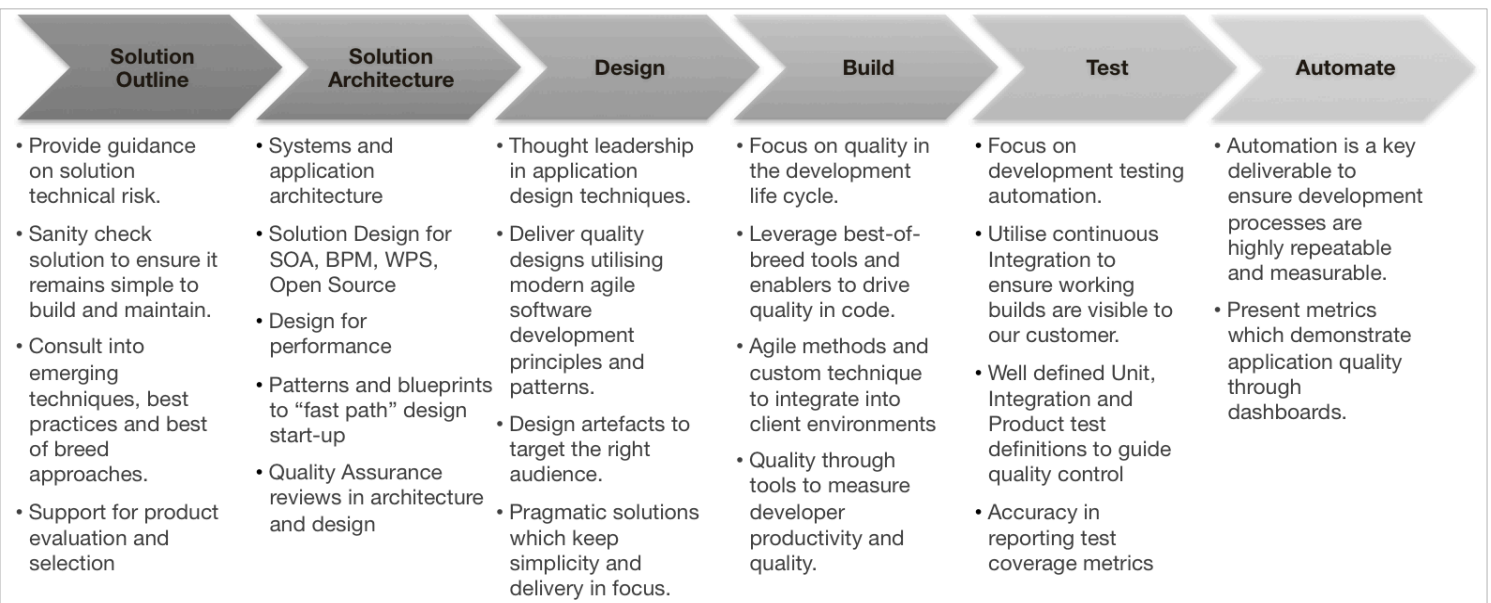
Solution Outline

• Provide guidance on solution technical risk.

• Sanity check solution to ensure it remains simple to build and maintain.

• Consult into emerging techniques, best practices and best of breed approaches.

• Support for product evaluation and selection

Solution Architecture

• Systems and application architecture

• Solution Design for SOA, BPM, WPS, Open Source

• Design for performance

• Patterns and blueprints to "fast path" design start-up

• Quality Assurance reviews in architecture and design

Design

• Thought leadership in application design techniques.

• Deliver quality designs utilising modern agile software development principles and patterns.

• Design artefacts to target the right audience.

• Pragmatic solutions which keep simplicity and delivery in focus.

Build

• Focus on quality in the development life cycle.

• Leverage best-of-breed tools and enablers to drive quality in code.

• Agile methods and custom technique to integrate into client environments

• Quality through tools to measure developer productivity and quality.

Test

• Focus on development testing automation.

• Utilise continuous Integration to ensure working builds are visible to our customer.

• Well defined Unit, Integration and Product test definitions to guide quality control

• Accuracy in reporting test coverage metrics

Automate

• Automation is a key deliverable to ensure development processes are highly repeatable and measurable.

• Present metrics which demonstrate application quality through dashboards.